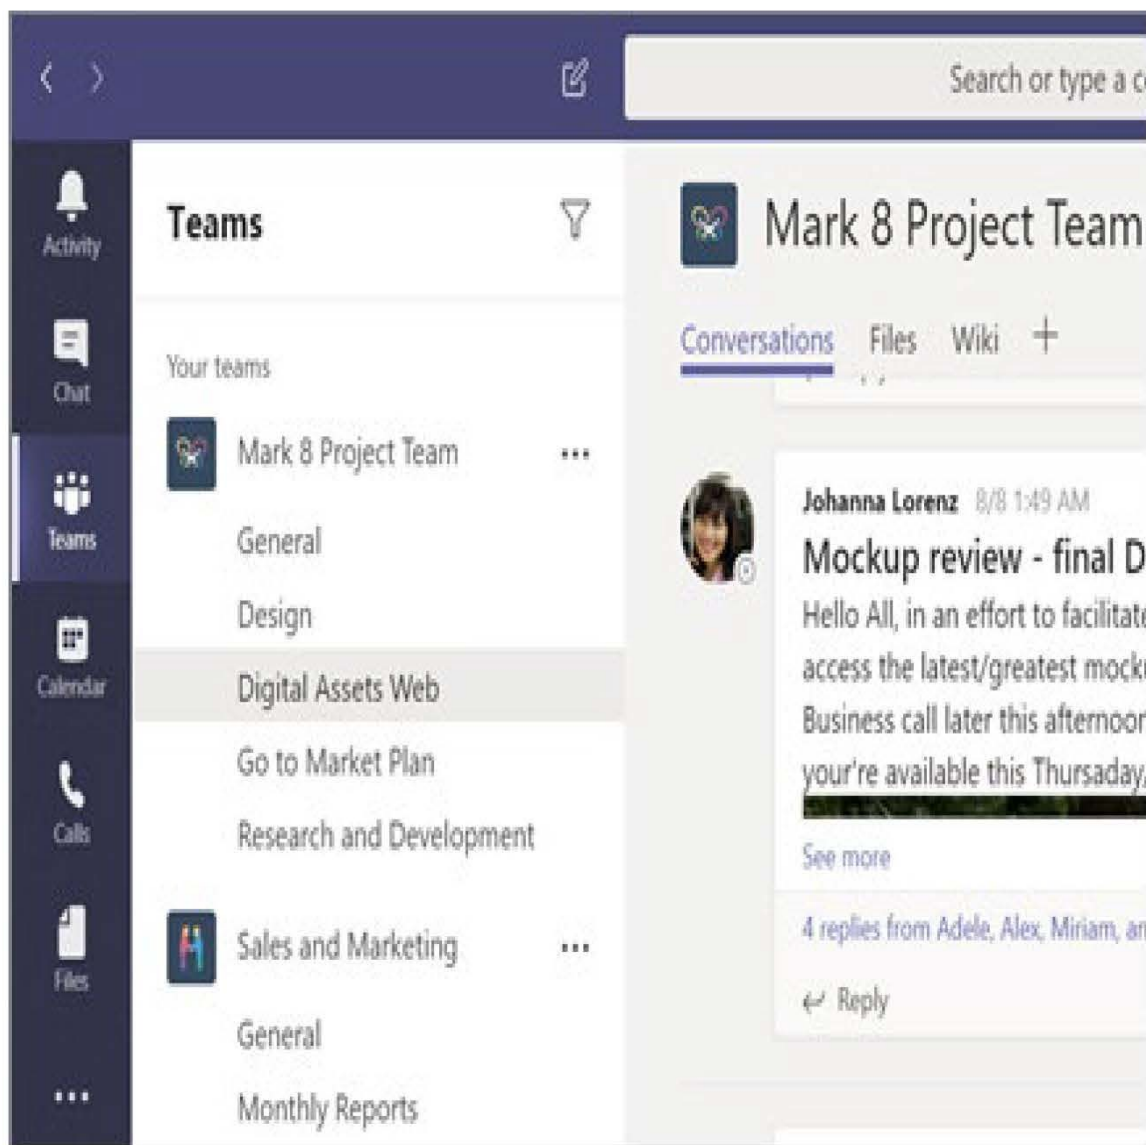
Search or type a c

Activity

Chat

Teams

Calendar

Calls

Files

...

Teams

Your teams

Mark 8 Project Team ...

General

Design

Digital Assets Web

Go to Market Plan

Research and Development

Sales and Marketing ...

General

Monthly Reports

Mark 8 Project Team

Conversations Files Wiki +

Johanna Lorenz 8/8 1:49 AM

Mockup review - final D

Hello All, in an effort to facilitate access the latest/greatest mock Business call later this afternoon your're available this Thursday,

See more

4 replies from Adele, Alex, Miriam, an

Reply